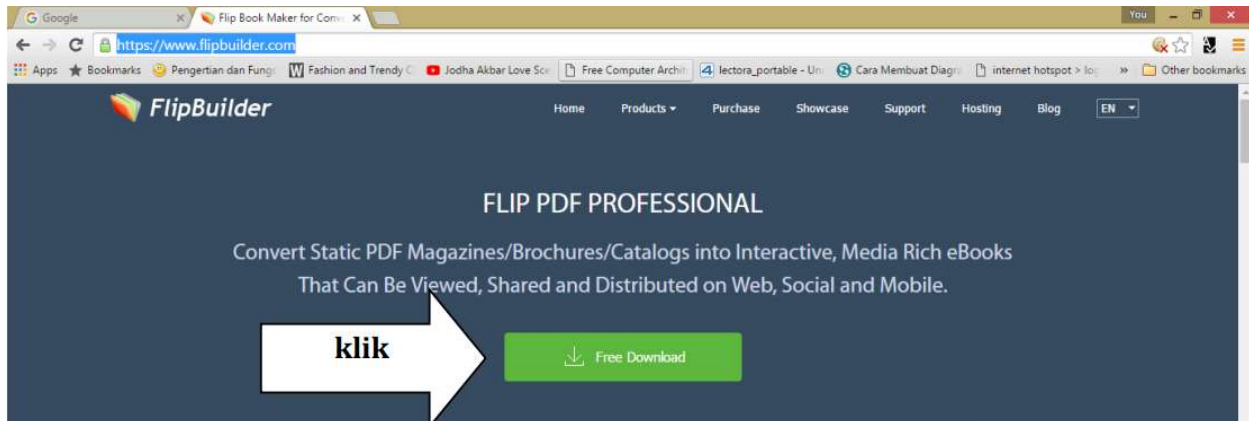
G Google
Flip Book Maker for Conv
You
https://www.flipbuilder.com
Apps Bookmarks Pengertian dan Fung Fashion and Trendy C Jodha Akbar Love Sce Free Computer Archit 4 lectora_portable - Un Cara Membuat Diagr internet hotspot > lo » Other bookmarks

FlipBuilder
Home Products Purchase Showcase Support Hosting Blog EN

FLIP PDF PROFESSIONAL

Convert Static PDF Magazines/Brochures/Catalogs into Interactive, Media Rich eBooks That Can Be Viewed, Shared and Distributed on Web, Social and Mobile.

klik

Free Download